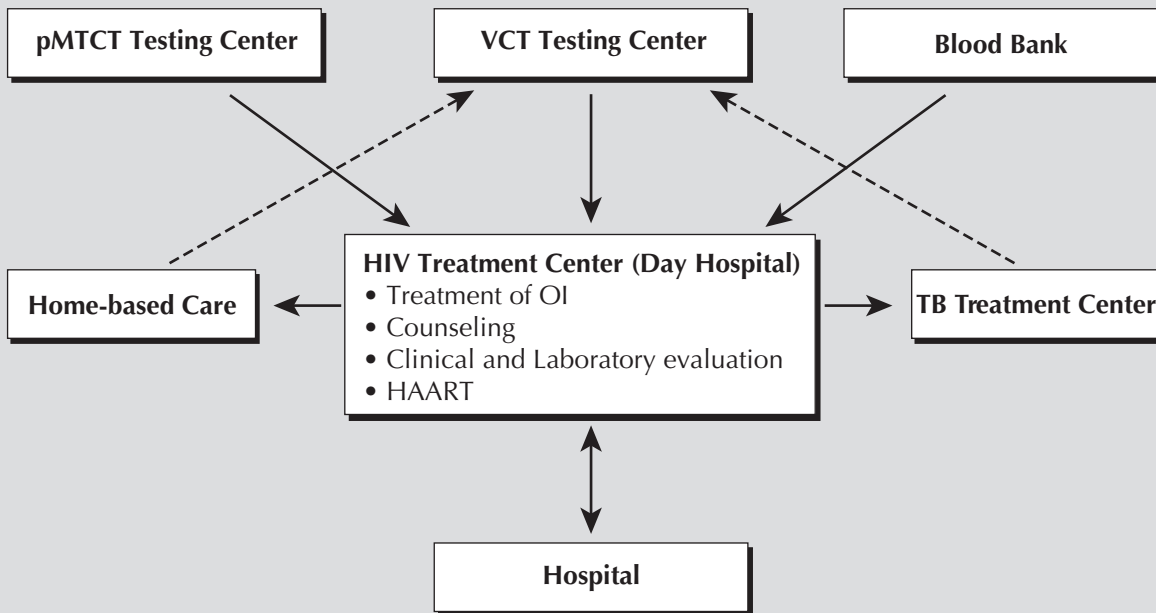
pMTCT Testing Center

VCT Testing Center

Blood Bank

HIV Treatment Center (Day Hospital)
• Treatment of OI
• Counseling
• Clinical and Laboratory evaluation
• HAART

Home-based Care

TB Treatment Center

Hospital